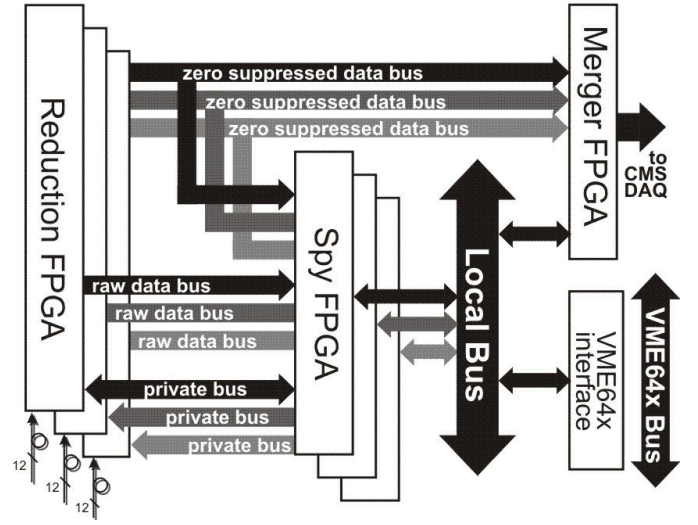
Reduction FPGA

zero suppressed data bus
zero suppressed data bus
zero suppressed data bus

Merger FPGA

to CMS DAQ

Spy FPGA

Local Bus

raw data bus
raw data bus
raw data bus

VME64x interface

VME64x Bus

private bus
private bus
private bus

12
12
12